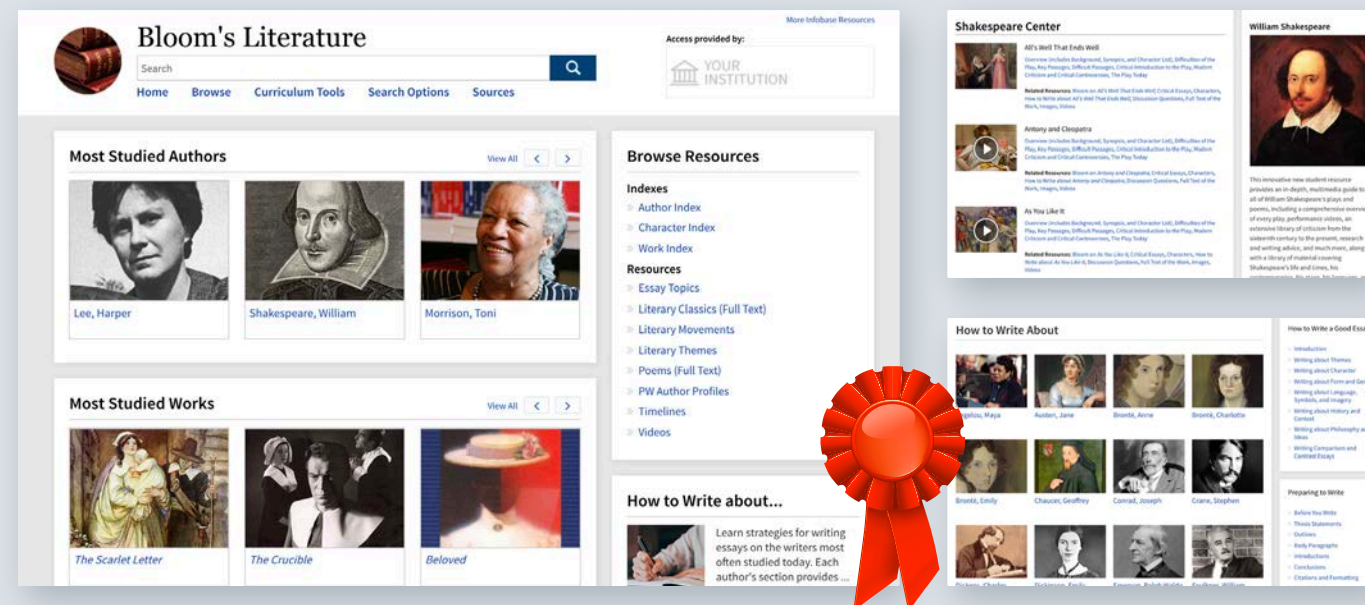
More Infobase Resources

Bloom's Literature

Search

Home Browse Curriculum Tools Search Options Sources

Access provided by:

YOUR INSTITUTION

Most Studied Authors

View All

Lee, Harper

Shakespeare, William

Morrison, Toni

Most Studied Works

View All

The Scarlet Letter

The Crucible

Beloved

Browse Resources

Indexes

Author Index

Character Index

Work Index

Resources

Essay Topics

Literary Classics (Full Text)

Literary Movements

Literary Themes

Poems (Full Text)

PW Author Profiles

Timelines

Videos

How to Write about...

Learn strategies for writing essays on the writers most often studied today. Each author's section provides ...

Shakespeare Center

All's Well That Ends Well

Overview (includes Background, Synopsis, and Character List), Difficulties of the Play, Key Passages, Difficult Passages, Critical Introduction to the Play, Modern Criticism and Critical Controversies, The Play Today

Related Resources: Bloom on All's Well That Ends Well, Critical Essays, Characters, How to Write about All's Well That Ends Well, Discussion Questions, Full Text of the Work, Images, Videos

Antony and Cleopatra

Overview (includes Background, Synopsis, and Character List), Difficulties of the Play, Key Passages, Difficult Passages, Critical Introduction to the Play, Modern Criticism and Critical Controversies, The Play Today

Related Resources: Bloom on Antony and Cleopatra, Critical Essays, Characters, How to Write about Antony and Cleopatra, Discussion Questions, Full Text of the Work, Images, Videos

As You Like It

Overview (includes Background, Synopsis, and Character List), Difficulties of the Play, Key Passages, Difficult Passages, Critical Introduction to the Play, Modern Criticism and Critical Controversies, The Play Today

Related Resources: Bloom on As You Like It, Critical Essays, Characters, How to Write about As You Like It, Discussion Questions, Full Text of the Work, Images, Videos

William Shakespeare

This innovative new student resource provides an in-depth, multimedia guide to all of William Shakespeare's plays and poems, including a comprehensive overview of every play, performance videos, an extensive library of criticism from the sixteenth century to the present, research and writing advice, and much more, along with a library of material covering Shakespeare's life and times, his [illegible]

How to Write About

Angelou, Maya

Austen, Jane

Brontë, Anne

Brontë, Charlotte

Brontë, Emily

Chaucer, Geoffrey

Conrad, Joseph

Crane, Stephen

Dickens, Charles

Dickinson, Emily

Emerson, Ralph Waldo

Faulkner, William

How to Write a Good Essa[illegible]

Introduction

Writing about Themes

Writing about Character

Writing about Form and Ge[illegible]

Writing about Language, Symbols, and Imagery

Writing about History and Context

Writing about Philosophy a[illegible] Ideas

Writing Comparison and Contrast Essays

Preparing to Write

Before You Write

Thesis Statements

Outlines

Body Paragraphs

Introductions

Conclusions

Citations and Formatting